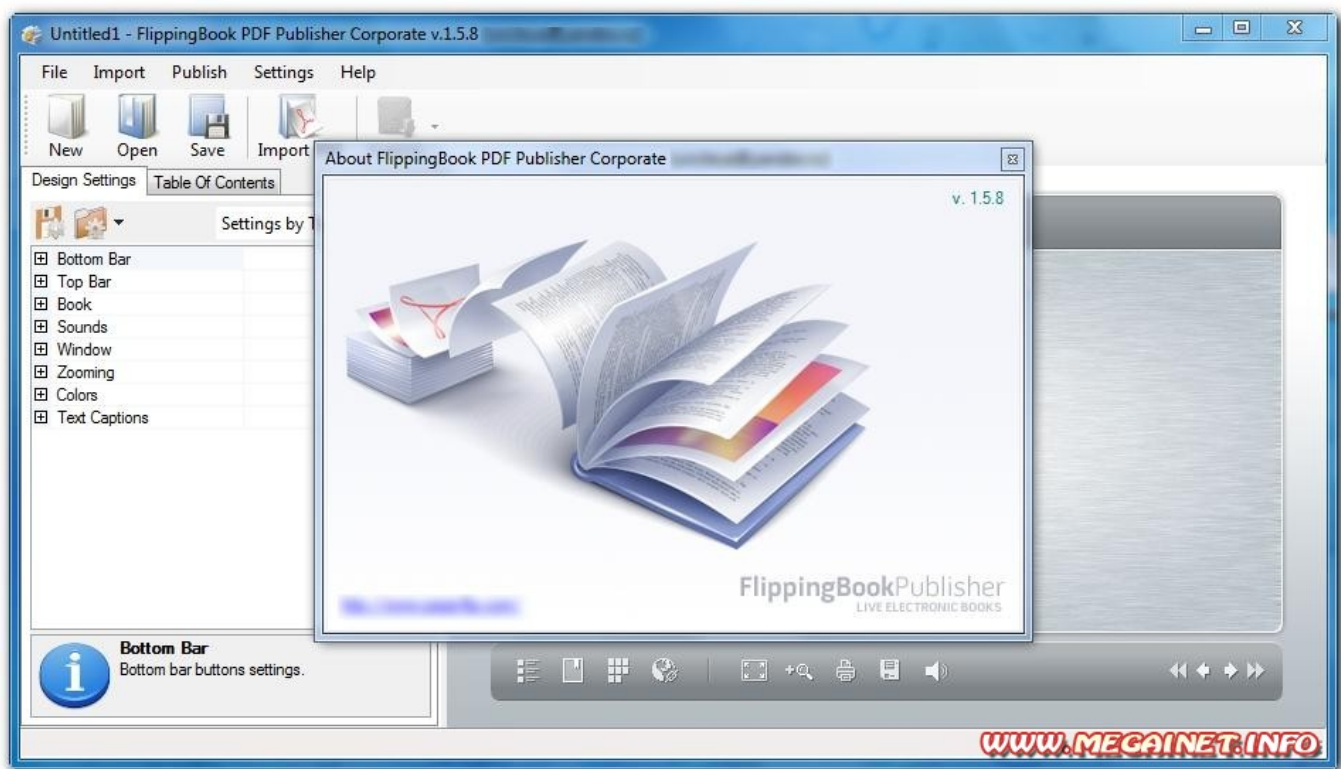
Untitled1 - FlippingBook PDF Publisher Corporate v.1.5.8 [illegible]

File Import Publish Settings Help

New Open Save Import

About FlippingBook PDF Publisher Corporate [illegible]

v. 1.5.8

Design Settings Table Of Contents

Settings by T

⊞ Bottom Bar
⊞ Top Bar
⊞ Book
⊞ Sounds
⊞ Window
⊞ Zooming
⊞ Colors
⊞ Text Captions

FlippingBookPublisher
LIVE ELECTRONIC BOOKS

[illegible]

Bottom Bar
Bottom bar buttons settings.

WWW.MEGAINET.INFO